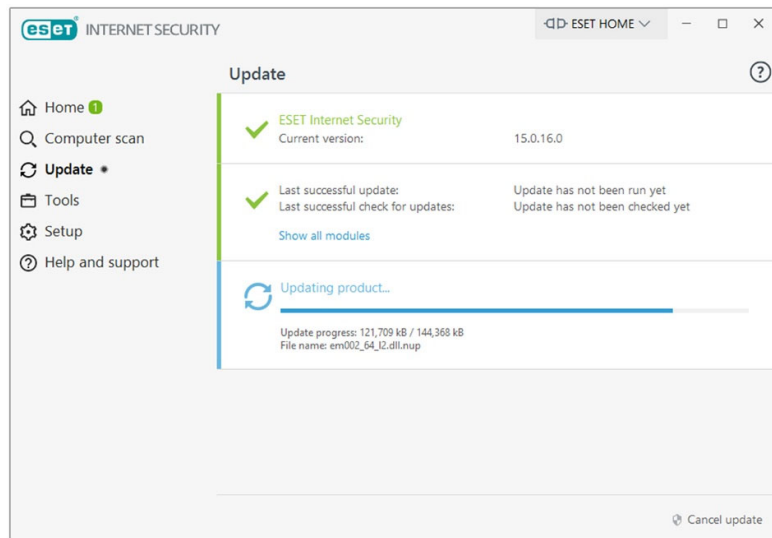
eset INTERNET SECURITY

ESET HOME

Update

?

Home 1
Computer scan
Update
Tools
Setup
Help and support

ESET Internet Security
Current version: 15.0.16.0

Last successful update: Update has not been run yet
Last successful check for updates: Update has not been checked yet
Show all modules

Updating product...

Update progress: 121,709 kB / 144,368 kB
File name: em002_64_l2.dll.nup

Cancel update